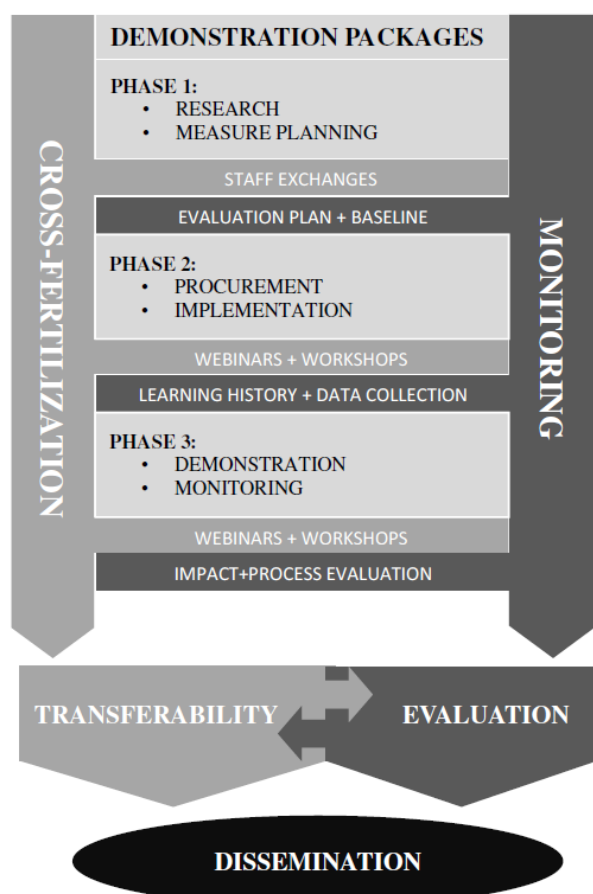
DEMONSTRATION PACKAGES

PHASE 1:
• RESEARCH
• MEASURE PLANNING

STAFF EXCHANGES

EVALUATION PLAN + BASELINE

PHASE 2:
• PROCUREMENT
• IMPLEMENTATION

WEBINARS + WORKSHOPS

LEARNING HISTORY + DATA COLLECTION

PHASE 3:
• DEMONSTRATION
• MONITORING

WEBINARS + WORKSHOPS

IMPACT+PROCESS EVALUATION

CROSS-FERTILIZATION

MONITORING

TRANSFERABILITY

EVALUATION

DISSEMINATION